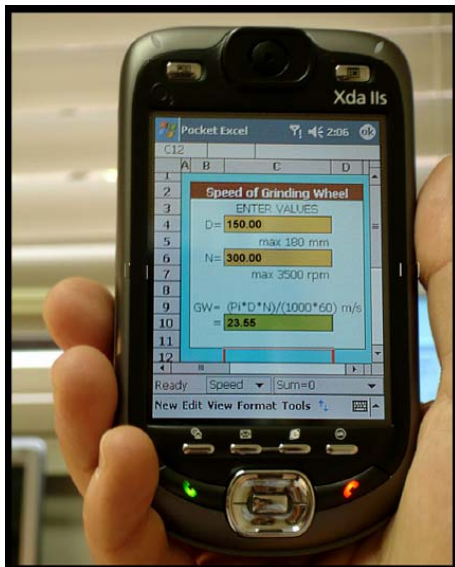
Xda IIs

Pocket Excel 2:06 ok

C12

| | A | B | C | D |
|---|---|---|---|---|
| 1 | | | | |
| 2 | | Speed of Grinding Wheel | | |
| 3 | | ENTER VALUES | | |
| 4 | | D= 150.00 | | |
| 5 | | max 180 mm | | |
| 6 | | N= 300.00 | | |
| 7 | | max 3500 rpm | | |
| 8 | | | | |
| 9 | | GW= (Pi*D*N)/(1000*60) m/s | | |
| 10 | | = 23.55 | | |
| 11 | | | | |
| 12 | | | | |

Ready Speed Sum=0

New Edit View Format Tools